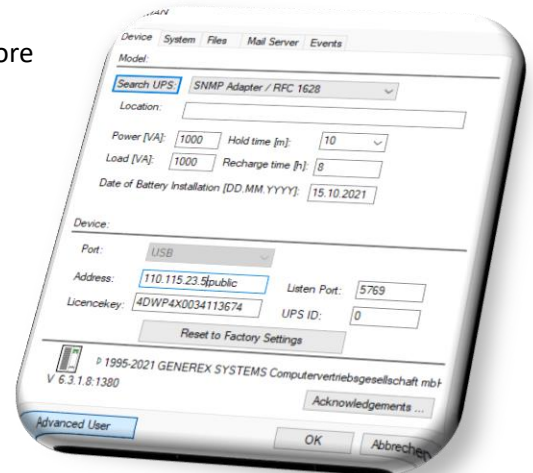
ore

MAN

Device System Files Mail Server Events

Model:

Search UPS: SNMP Adapter / RFC 1628

Location:

Power [VA]: 1000 Hold time [m]: 10

Load [VA]: 1000 Recharge time [h]: 8

Date of Battery Installation [DD.MM.YYYY]: 15.10.2021

Device:

Port: USB

Address: 110.115.23.5|public Listen Port: 5769

Licencekey: 4DWP4X0034113674 UPS ID: 0

Reset to Factory Settings

© 1995-2021 GENEREX SYSTEMS Computervertriebsgesellschaft mbH

V 6.3.1.8:1380

Acknowledgements ...

Advanced User

OK Abbrechen